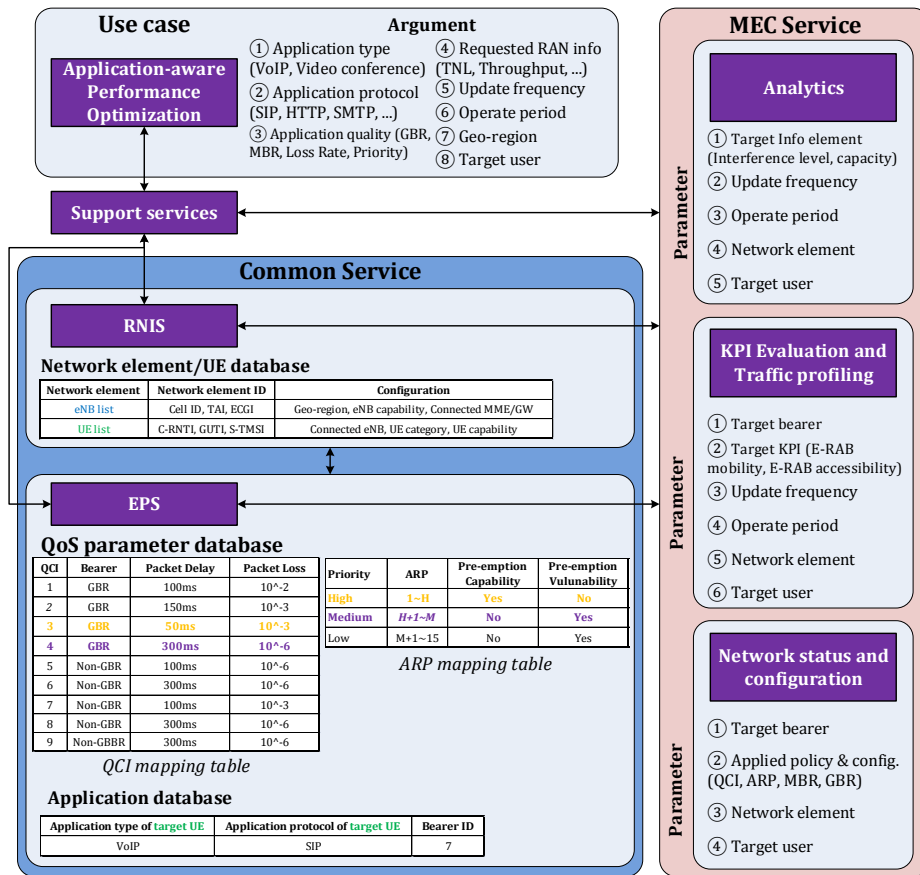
Use case

Application-aware Performance Optimization

Argument

① Application type (VoIP, Video conference)
② Application protocol (SIP, HTTP, SMTP, ...)
③ Application quality (GBR, MBR, Loss Rate, Priority)
④ Requested RAN info (TNL, Throughput, ...)
⑤ Update frequency
⑥ Operate period
⑦ Geo-region
⑧ Target user

Support services

Common Service

RNIS

Network element/UE database

| Network element | Network element ID | Configuration |
|---|---|---|
| eNB list | Cell ID, TAI, ECGI | Geo-region, eNB capability, Connected MME/GW |
| UE list | C-RNTI, GUTI, S-TMSI | Connected eNB, UE category, UE capability |

EPS

QoS parameter database

| QCI | Bearer | Packet Delay | Packet Loss |
|---|---|---|---|
| 1 | GBR | 100ms | 10^-2 |
| 2 | GBR | 150ms | 10^-3 |
| 3 | GBR | 50ms | 10^-3 |
| 4 | GBR | 300ms | 10^-6 |
| 5 | Non-GBR | 100ms | 10^-6 |
| 6 | Non-GBR | 300ms | 10^-6 |
| 7 | Non-GBR | 100ms | 10^-3 |
| 8 | Non-GBR | 300ms | 10^-6 |
| 9 | Non-GBBR | 300ms | 10^-6 |

QCI mapping table

| Priority | ARP | Pre-emption Capability | Pre-emption Vulunability |
|---|---|---|---|
| High | 1~H | Yes | No |
| Medium | H+1~M | No | Yes |
| Low | M+1~15 | No | Yes |

ARP mapping table

Application database

| Application type of target UE | Application protocol of target UE | Bearer ID |
|---|---|---|
| VoIP | SIP | 7 |

MEC Service

Parameter

Analytics

① Target Info element (Interference level, capacity)
② Update frequency
③ Operate period
④ Network element
⑤ Target user

Parameter

KPI Evaluation and Traffic profiling

① Target bearer
② Target KPI (E-RAB mobility, E-RAB accessibility)
③ Update frequency
④ Operate period
⑤ Network element
⑥ Target user

Parameter

Network status and configuration

① Target bearer
② Applied policy & config. (QCI, ARP, MBR, GBR)
③ Network element
④ Target user